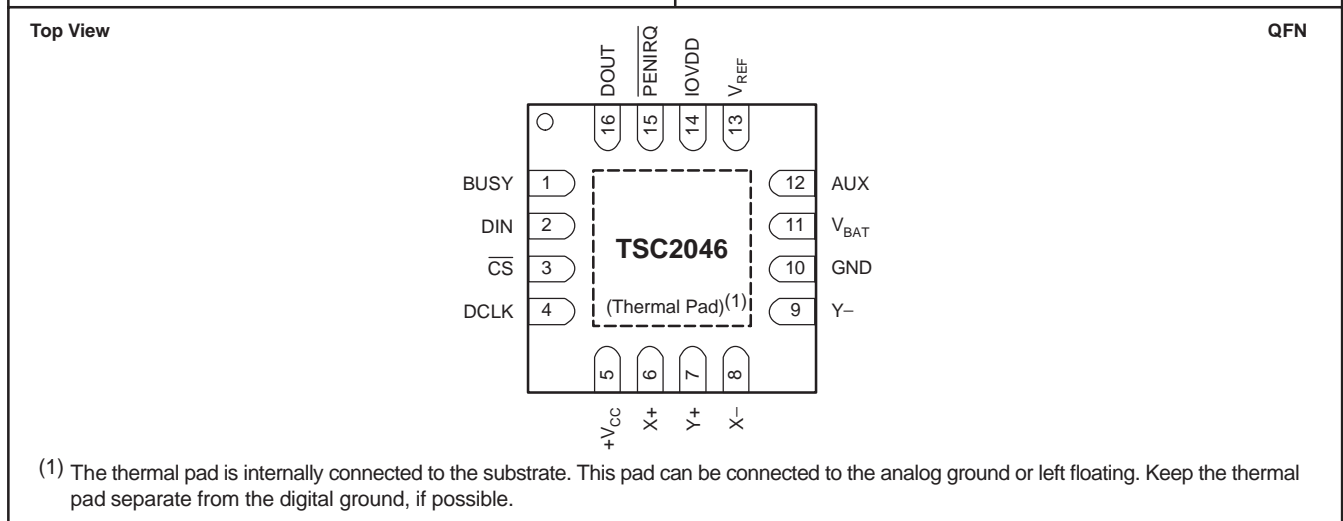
Top View

QFN

DOUT
$\overline{PENIRQ}$
IOVDD
$V_{REF}$

16
15
14
13

BUSY 1
DIN 2
$\overline{CS}$ 3
DCLK 4

12 AUX
11 $V_{BAT}$
10 GND
9 Y−

TSC2046

(Thermal Pad)$^{(1)}$

5
6
7
8

$+V_{CC}$
X+
Y+
X−

$^{(1)}$ The thermal pad is internally connected to the substrate. This pad can be connected to the analog ground or left floating. Keep the thermal pad separate from the digital ground, if possible.